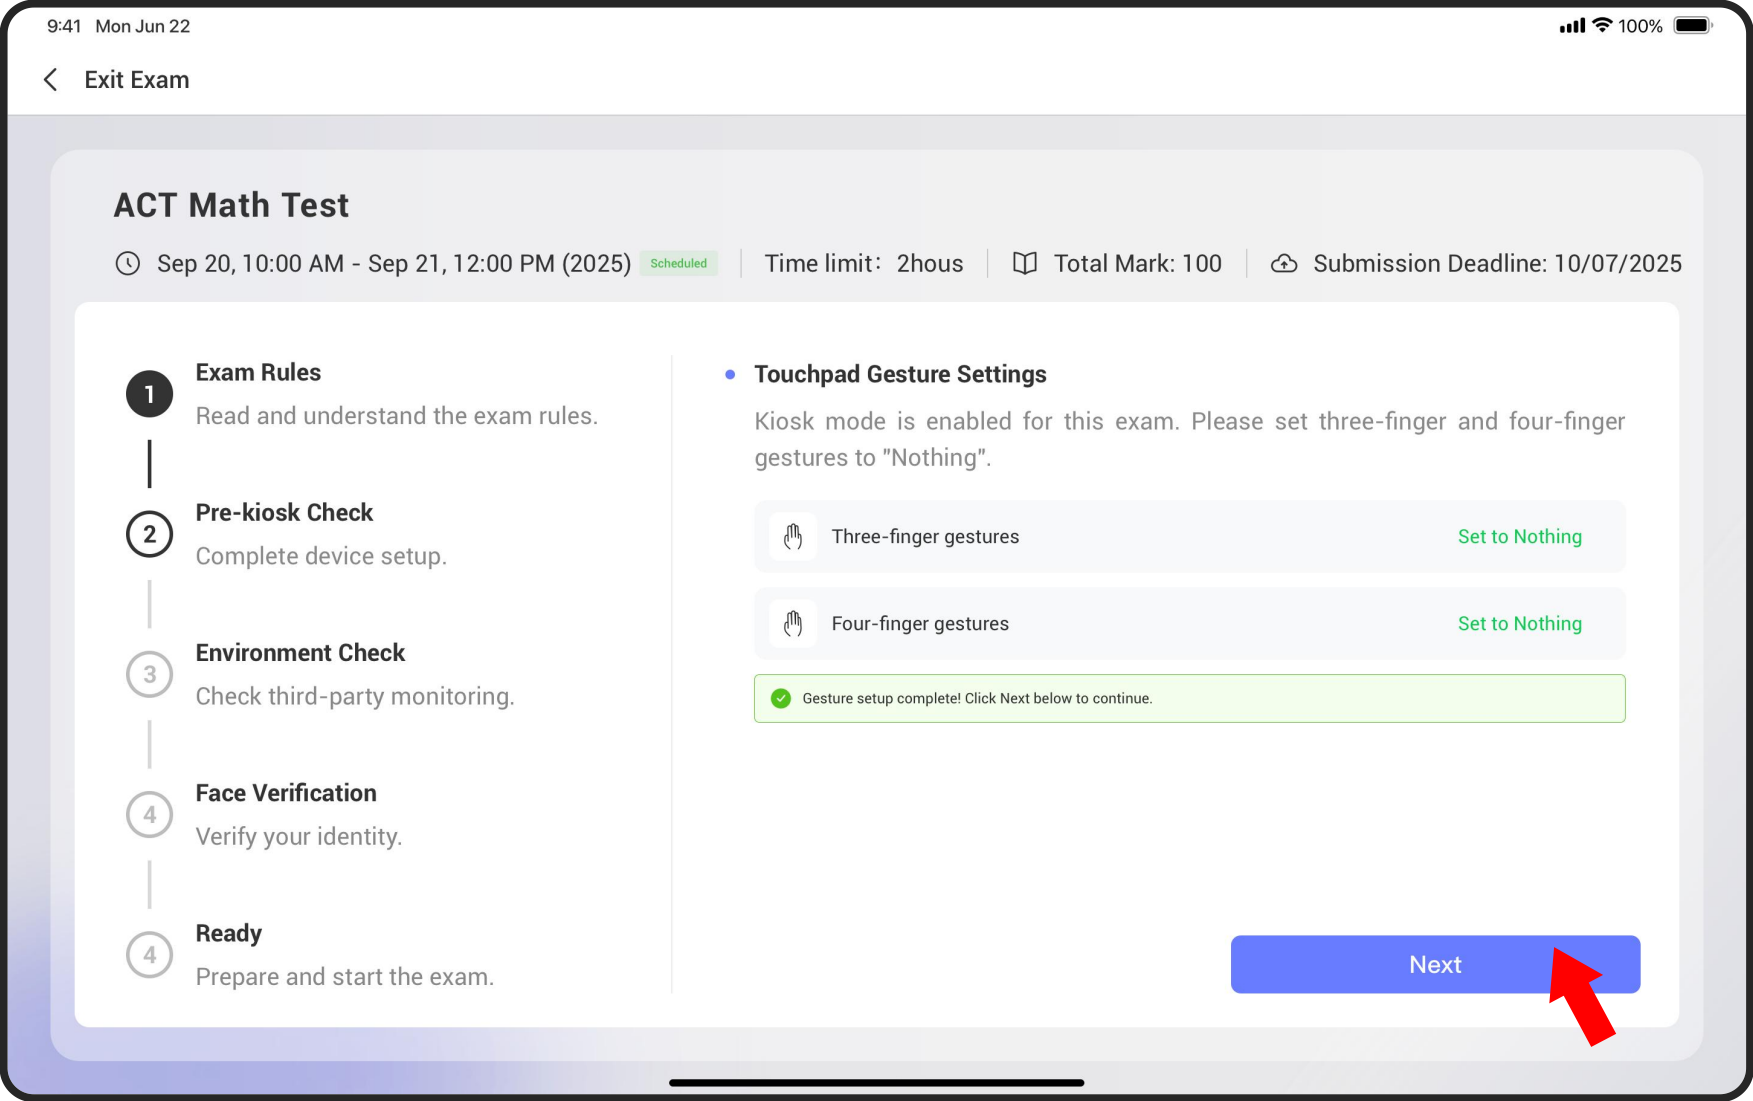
9:41 Mon Jun 22

100%

Exit Exam

ACT Math Test

Sep 20, 10:00 AM - Sep 21, 12:00 PM (2025) Scheduled | Time limit: 2hous | Total Mark: 100 | Submission Deadline: 10/07/2025

1 Exam Rules
Read and understand the exam rules.

2 Pre-kiosk Check
Complete device setup.

3 Environment Check
Check third-party monitoring.

4 Face Verification
Verify your identity.

4 Ready
Prepare and start the exam.

Touchpad Gesture Settings

Kiosk mode is enabled for this exam. Please set three-finger and four-finger gestures to "Nothing".

Three-finger gestures Set to Nothing

Four-finger gestures Set to Nothing

Gesture setup complete! Click Next below to continue.

Next